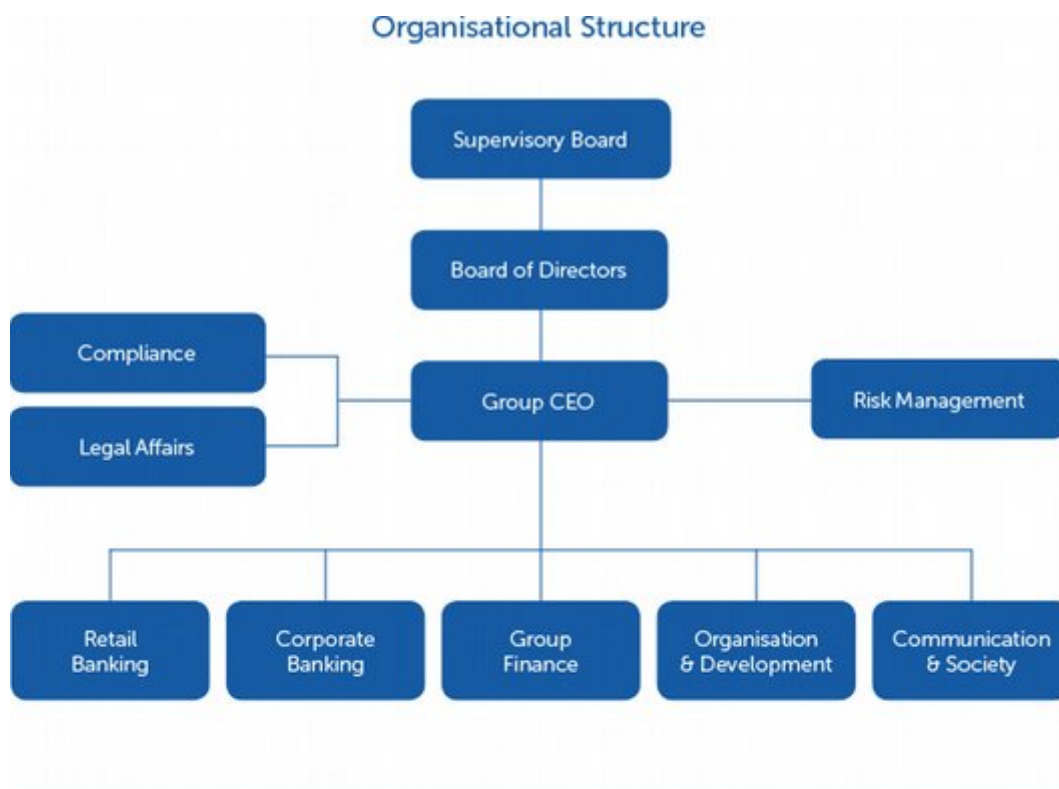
Organisational Structure

Supervisory Board

Board of Directors

Compliance

Legal Affairs

Group CEO

Risk Management

Retail Banking

Corporate Banking

Group Finance

Organisation & Development

Communication & Society